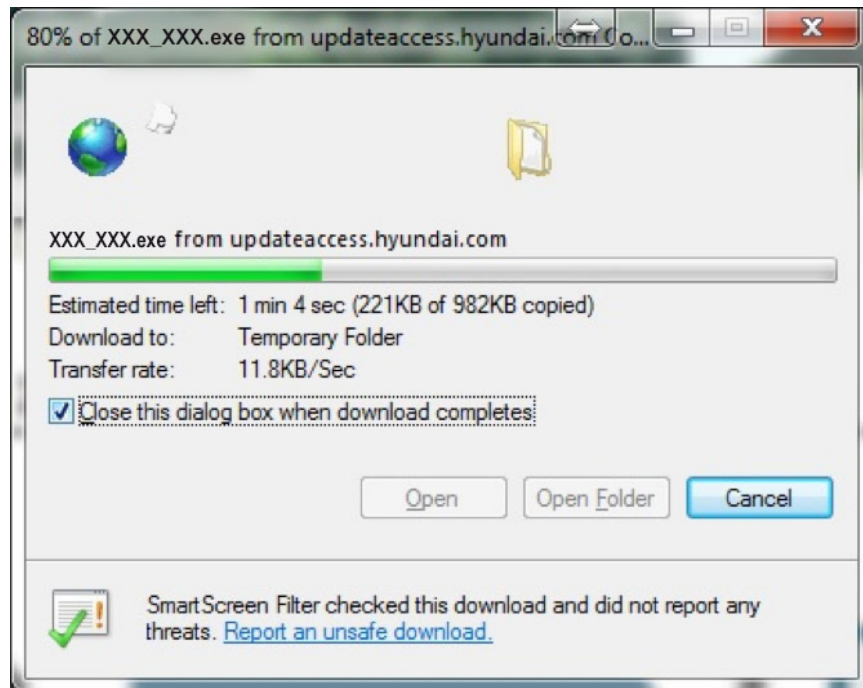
80% of XXX_XXX.exe from updateaccess.hyundai.com Co...

XXX_XXX.exe from updateaccess.hyundai.com

Estimated time left: 1 min 4 sec (221KB of 982KB copied)
Download to: Temporary Folder
Transfer rate: 11.8KB/Sec

Close this dialog box when download completes

Open
Open Folder
Cancel

SmartScreen Filter checked this download and did not report any threats. Report an unsafe download.